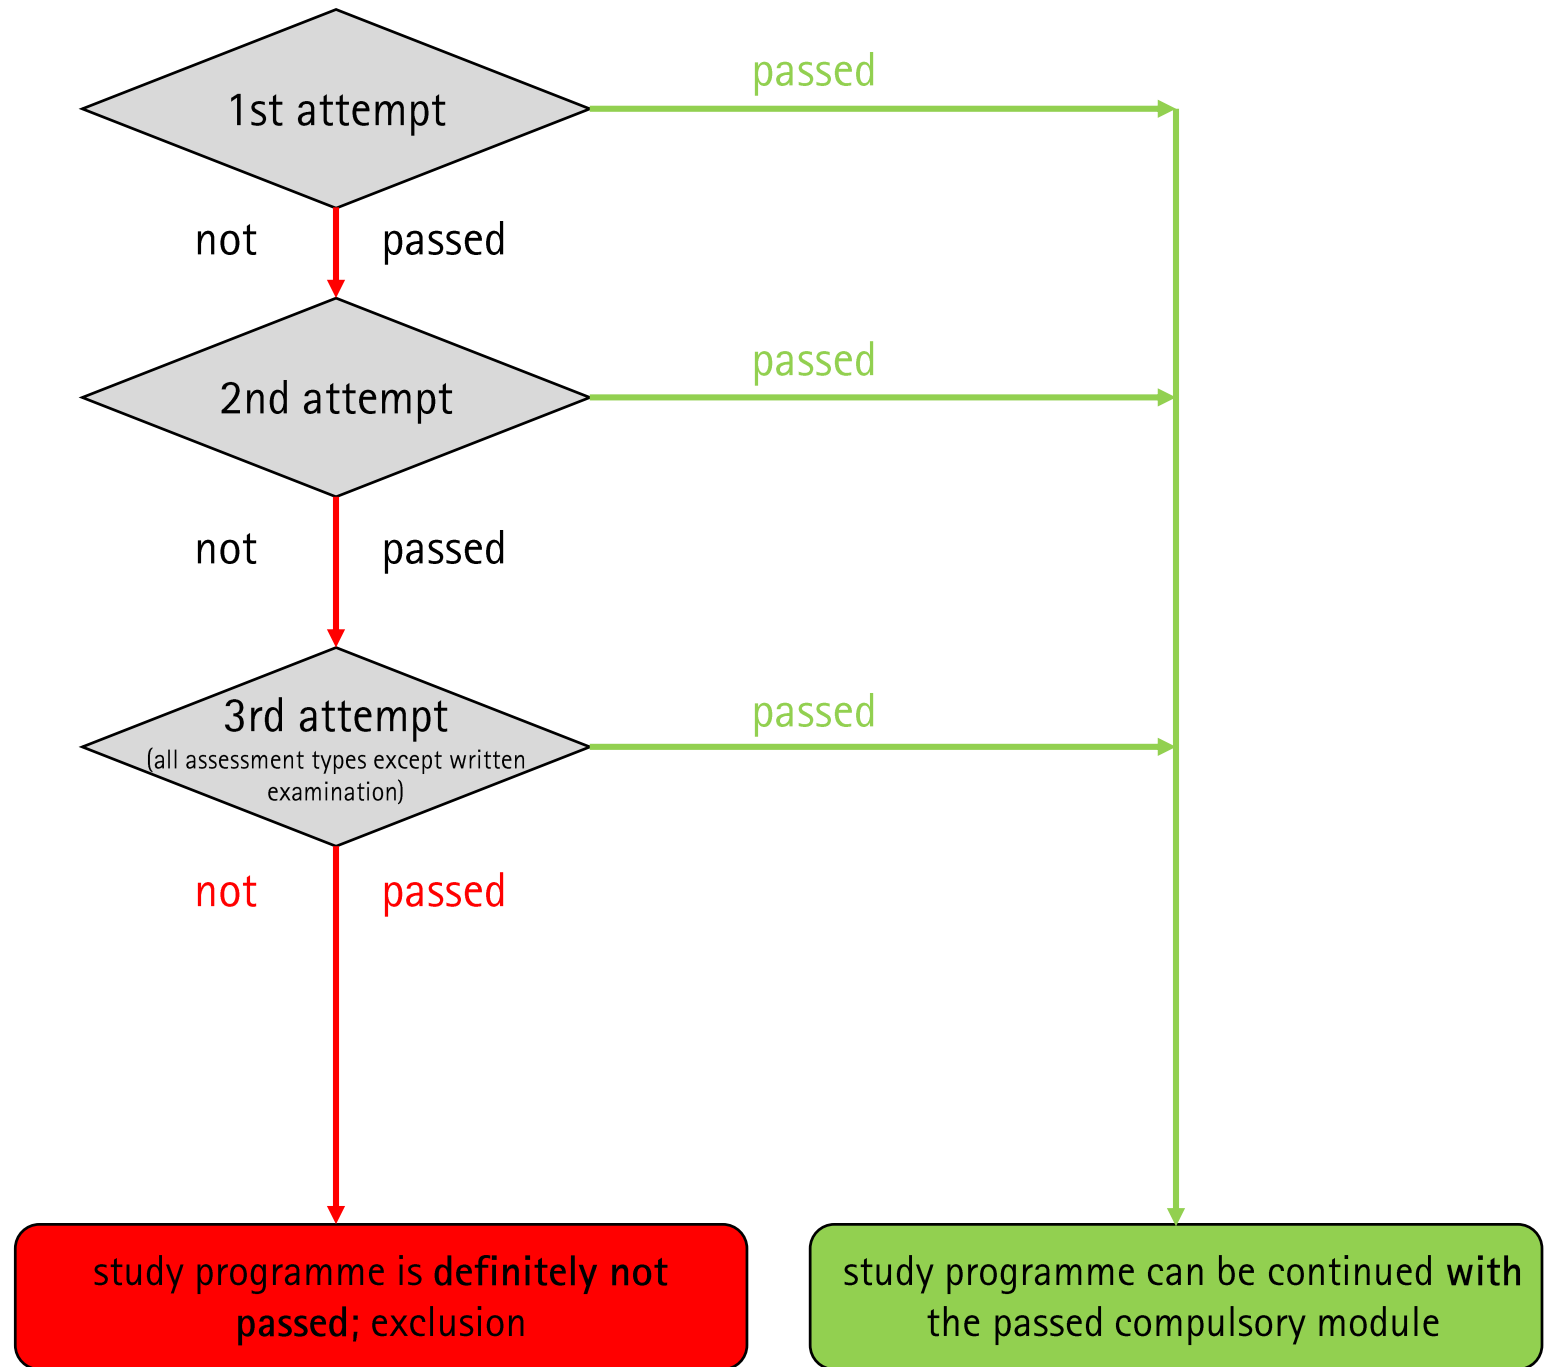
1st attempt

passed

not passed

2nd attempt

passed

not passed

3rd attempt
(all assessment types except written examination)

passed

not passed

study programme is **definitely not passed**; exclusion

study programme can be continued **with** the passed compulsory module